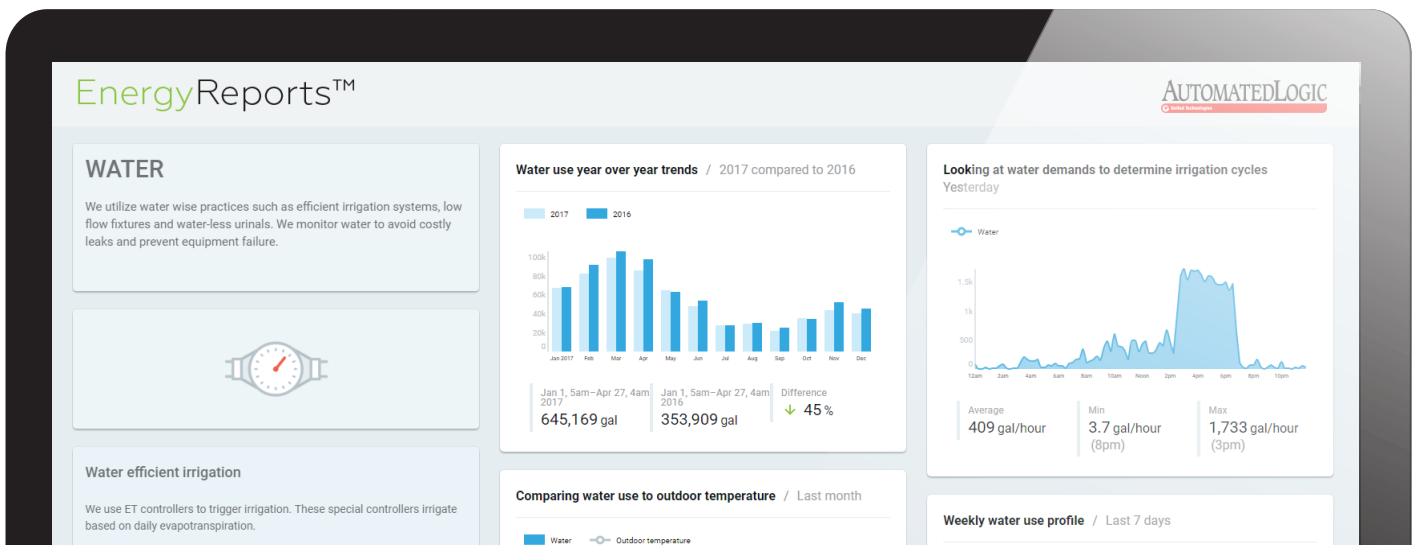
EnergyReports™

AUTOMATEDLOGIC
United Technologies

WATER

We utilize water wise practices such as efficient irrigation systems, low flow fixtures and water-less urinals. We monitor water to avoid costly leaks and prevent equipment failure.

Water efficient irrigation

We use ET controllers to trigger irrigation. These special controllers irrigate based on daily evapotranspiration.

Water use year over year trends / 2017 compared to 2016

2017 2016

100k
80k
60k
40k
20k
0

Jan 2017 Feb Mar Apr May Jun Jul Aug Sep Oct Nov Dec

Jan 1, 5am–Apr 27, 4am 2017
645,169 gal

Jan 1, 5am–Apr 27, 4am 2016
353,909 gal

Difference
45 %

Comparing water use to outdoor temperature / Last month

Water Outdoor temperature

Looking at water demands to determine irrigation cycles
Yesterday

Water

1.5k
1k
500
0

12am 2am 4am 6am 8am 10am Noon 2pm 4pm 6pm 8pm 10pm

Average
409 gal/hour

Min
3.7 gal/hour
(8pm)

Max
1,733 gal/hour
(3pm)

Weekly water use profile / Last 7 days